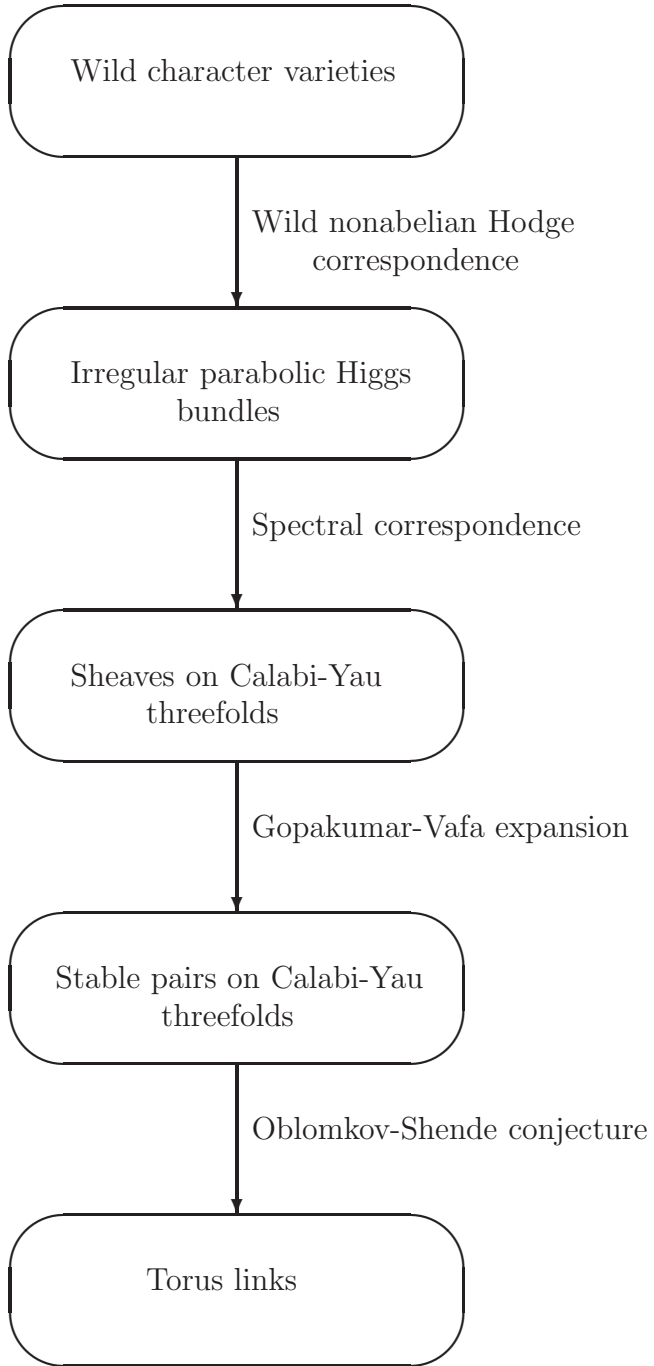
Wild character varieties

Wild nonabelian Hodge correspondence

Irregular parabolic Higgs bundles

Spectral correspondence

Sheaves on Calabi-Yau threefolds

Gopakumar-Vafa expansion

Stable pairs on Calabi-Yau threefolds

Oblomkov-Shende conjecture

Torus links